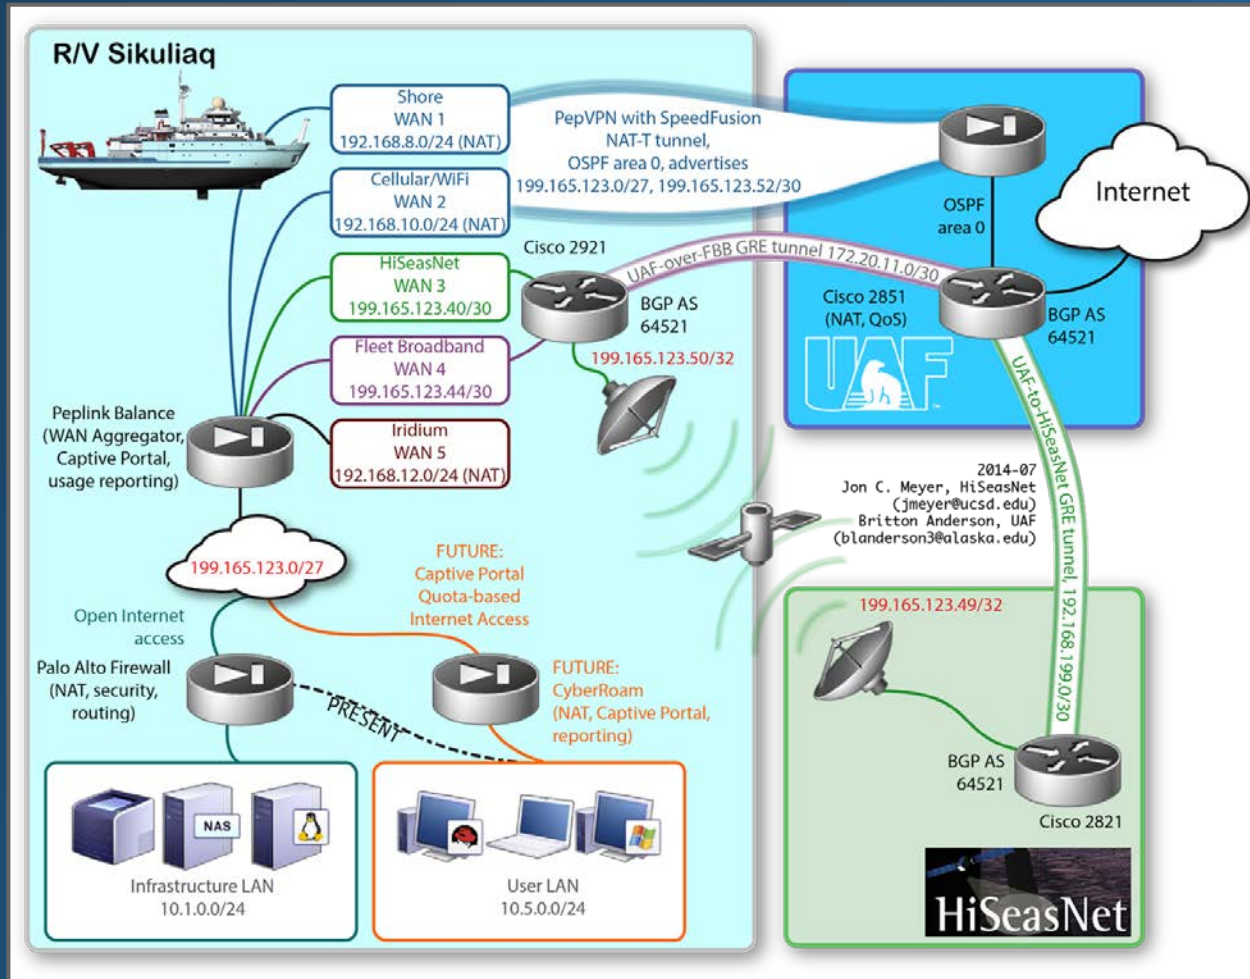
R/V Sikuliaq

Shore
WAN 1
192.168.8.0/24 (NAT)

Cellular/WiFi
WAN 2
192.168.10.0/24 (NAT)

HiSeasNet
WAN 3
199.165.123.40/30

Fleet Broadband
WAN 4
199.165.123.44/30

Iridium
WAN 5
192.168.12.0/24 (NAT)

PepVPN with SpeedFusion
NAT-T tunnel,
OSPF area 0, advertises
199.165.123.0/27, 199.165.123.52/30

OSPF
area 0

Internet

Cisco 2921

BGP AS
64521

UAF-over-FBB GRE tunnel 172.20.11.0/30

Cisco 2851
(NAT, QoS)

BGP AS
64521

UAF

199.165.123.50/32

Peplink Balance
(WAN Aggregator,
Captive Portal,
usage reporting)

UAF-to-HiSeasNet GRE tunnel, 192.168.199.0/30

2014-07
Jon C. Meyer, HiSeasNet
(jmeyer@ucsd.edu)
Britton Anderson, UAF
(blanderson3@alaska.edu)

199.165.123.0/27

FUTURE:
Captive Portal
Quota-based
Internet Access

Open Internet
access

Palo Alto Firewall
(NAT, security,
routing)

PRESENT

FUTURE:
CyberRoam
(NAT, Captive Portal,
reporting)

199.165.123.49/32

BGP AS
64521

Cisco 2821

NAS

Infrastructure LAN
10.1.0.0/24

User LAN
10.5.0.0/24

HiSeasNet